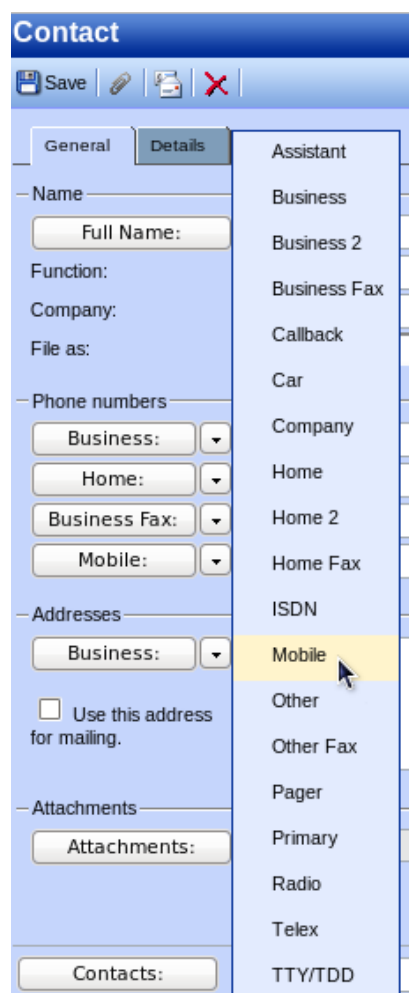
Contact

Save

General | Details

Name

Full Name:

Function:

Company:

File as:

Phone numbers

Business:

Home:

Business Fax:

Mobile:

Addresses

Business:

Use this address for mailing.

Attachments

Attachments:

Contacts:

Assistant
Business
Business 2
Business Fax
Callback
Car
Company
Home
Home 2
Home Fax
ISDN
Mobile
Other
Other Fax
Pager
Primary
Radio
Telex
TTY/TDD